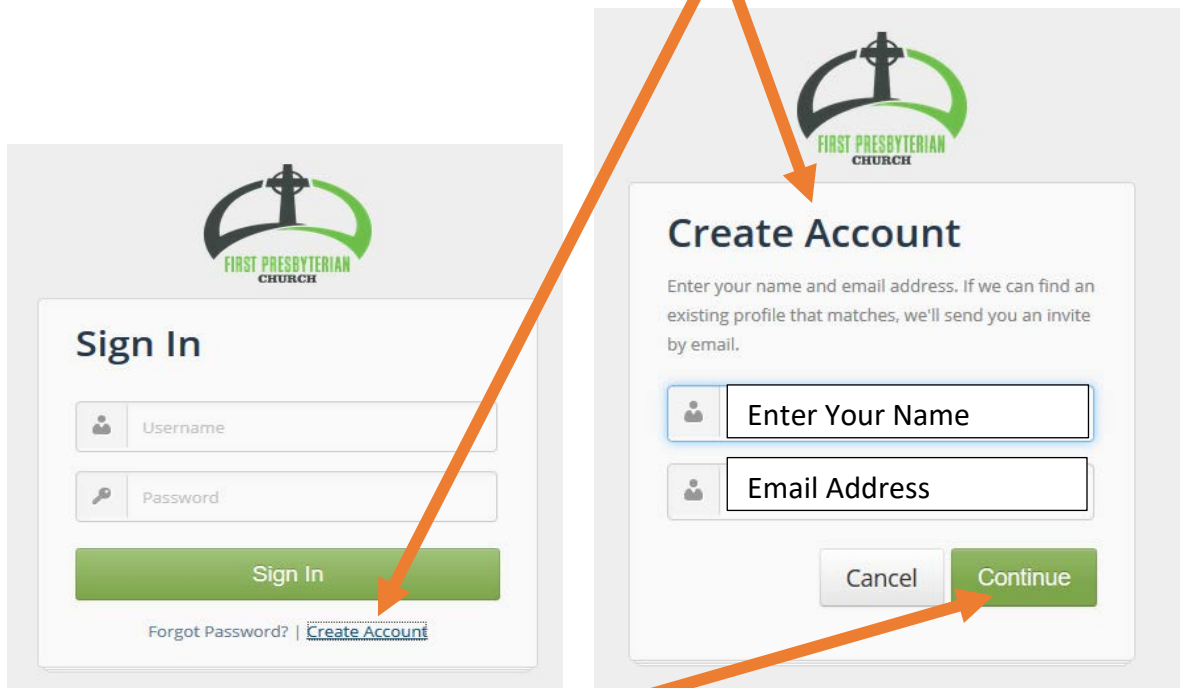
FIRST PRESBYTERIAN
CHURCH

Sign In

Username

Password

Sign In

Forgot Password? | Create Account

FIRST PRESBYTERIAN
CHURCH

Create Account

Enter your name and email address. If we can find an existing profile that matches, we'll send you an invite by email.

Enter Your Name

Email Address

Cancel

Continue